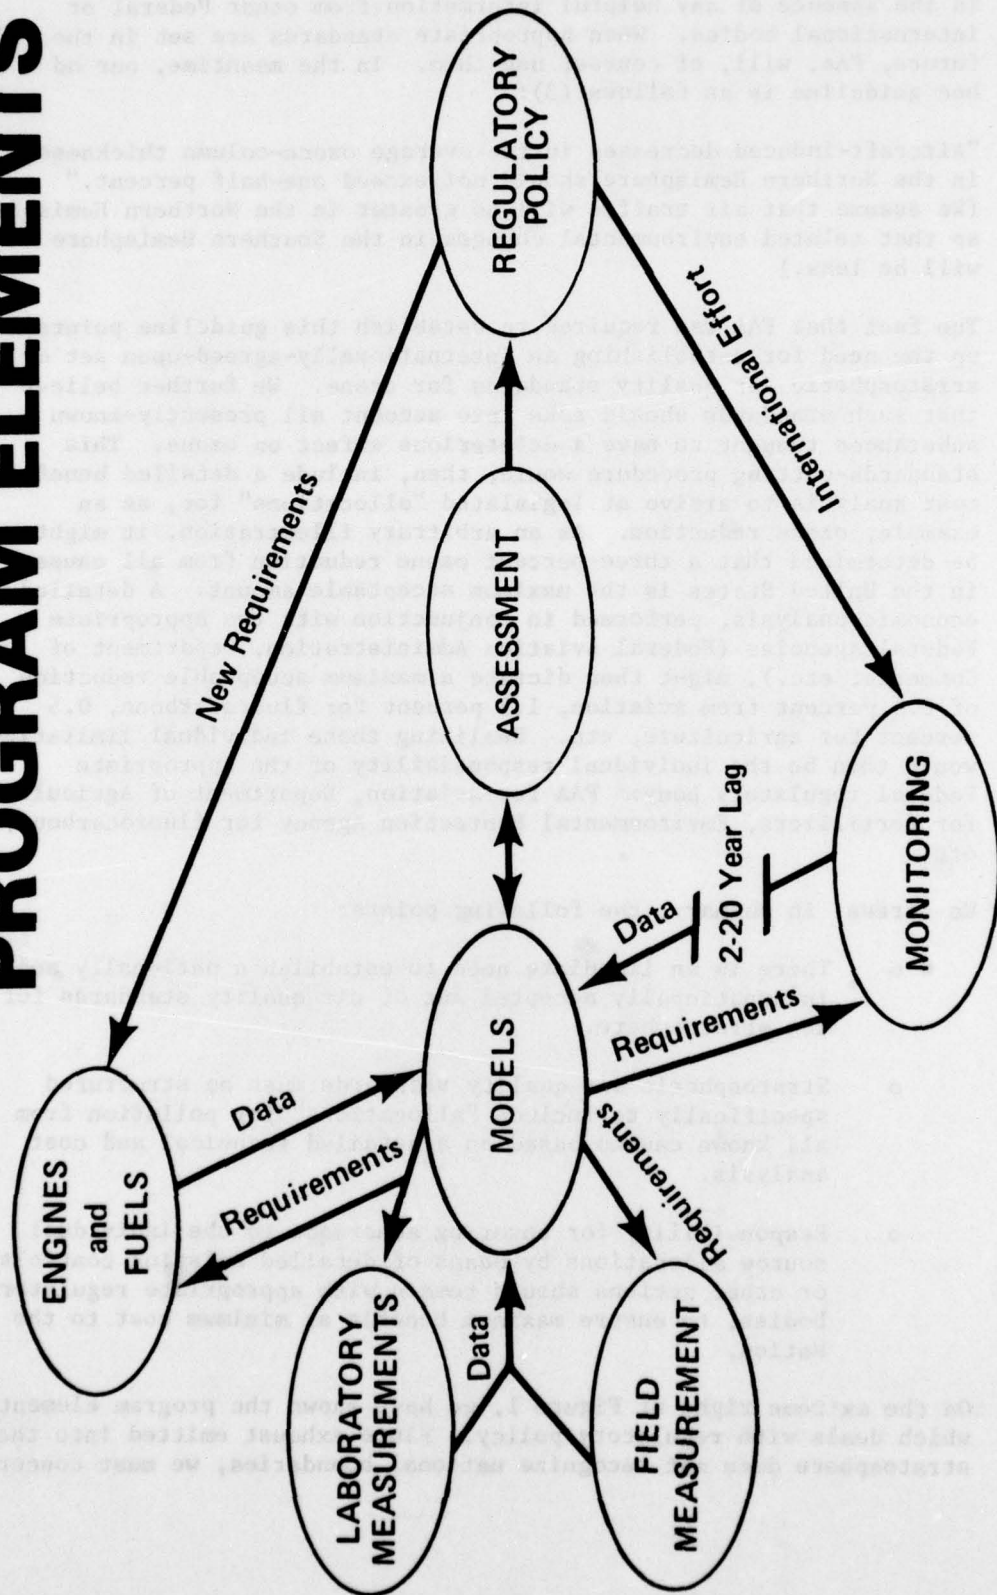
PROGRAM ELEMENTS

REGULATORY POLICY

New Requirements

International Effort

ASSESSMENT

MONITORING

2-20 Year Lag

Data

MODELS

Requirements

ENGINES and FUELS

Data

Requirements

Requirements

LABORATORY MEASUREMENTS

Data

FIELD MEASUREMENT